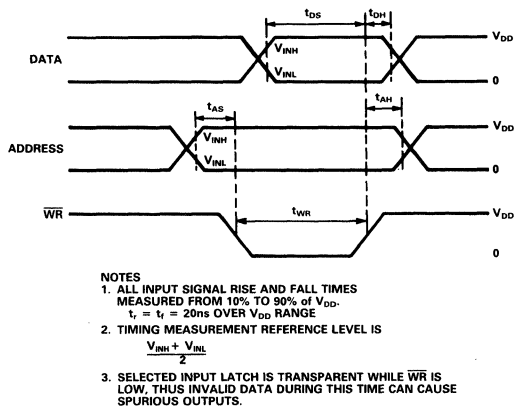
$t_{DS}$ $t_{DH}$

DATA $V_{INH}$ $V_{INL}$ $V_{DD}$ 0

$t_{AS}$ $t_{AH}$

ADDRESS $V_{INH}$ $V_{INL}$ $V_{DD}$ 0

$\overline{WR}$ $t_{WR}$ $V_{DD}$ 0

NOTES
1. ALL INPUT SIGNAL RISE AND FALL TIMES MEASURED FROM 10% TO 90% OF $V_{DD}$. $t_r = t_f = 20ns$ OVER $V_{DD}$ RANGE
2. TIMING MEASUREMENT REFERENCE LEVEL IS $\frac{V_{INH} + V_{INL}}{2}$
3. SELECTED INPUT LATCH IS TRANSPARENT WHILE $\overline{WR}$ IS LOW, THUS INVALID DATA DURING THIS TIME CAN CAUSE SPURIOUS OUTPUTS.